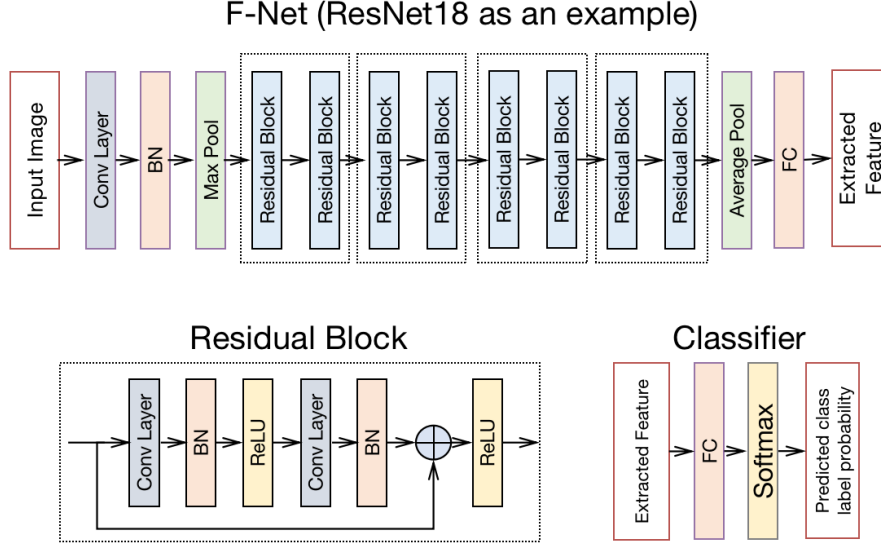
F-Net (ResNet18 as an example)

Input Image

Conv Layer

BN

Max Pool

Residual Block

Residual Block

Residual Block

Residual Block

Residual Block

Residual Block

Residual Block

Residual Block

Average Pool

FC

Extracted Feature

Residual Block

Conv Layer

BN

ReLU

Conv Layer

BN

ReLU

Classifier

Extracted Feature

FC

Softmax

Predicted class label probability